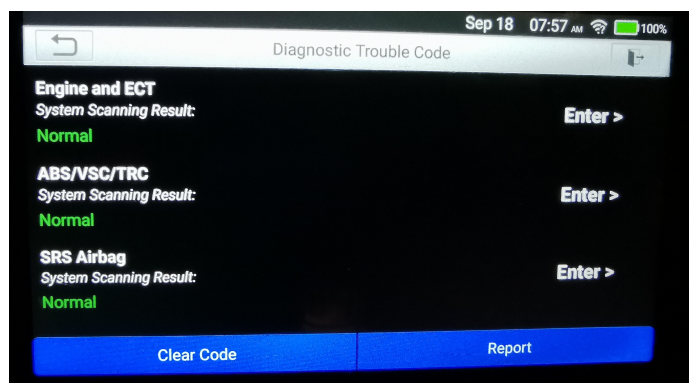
Sep 18 07:57 AM 100%

Diagnostic Trouble Code

Engine and ECT
System Scanning Result:
Normal
Enter >

ABS/VSC/TRC
System Scanning Result:
Normal
Enter >

SRS Airbag
System Scanning Result:
Normal
Enter >

Clear Code
Report